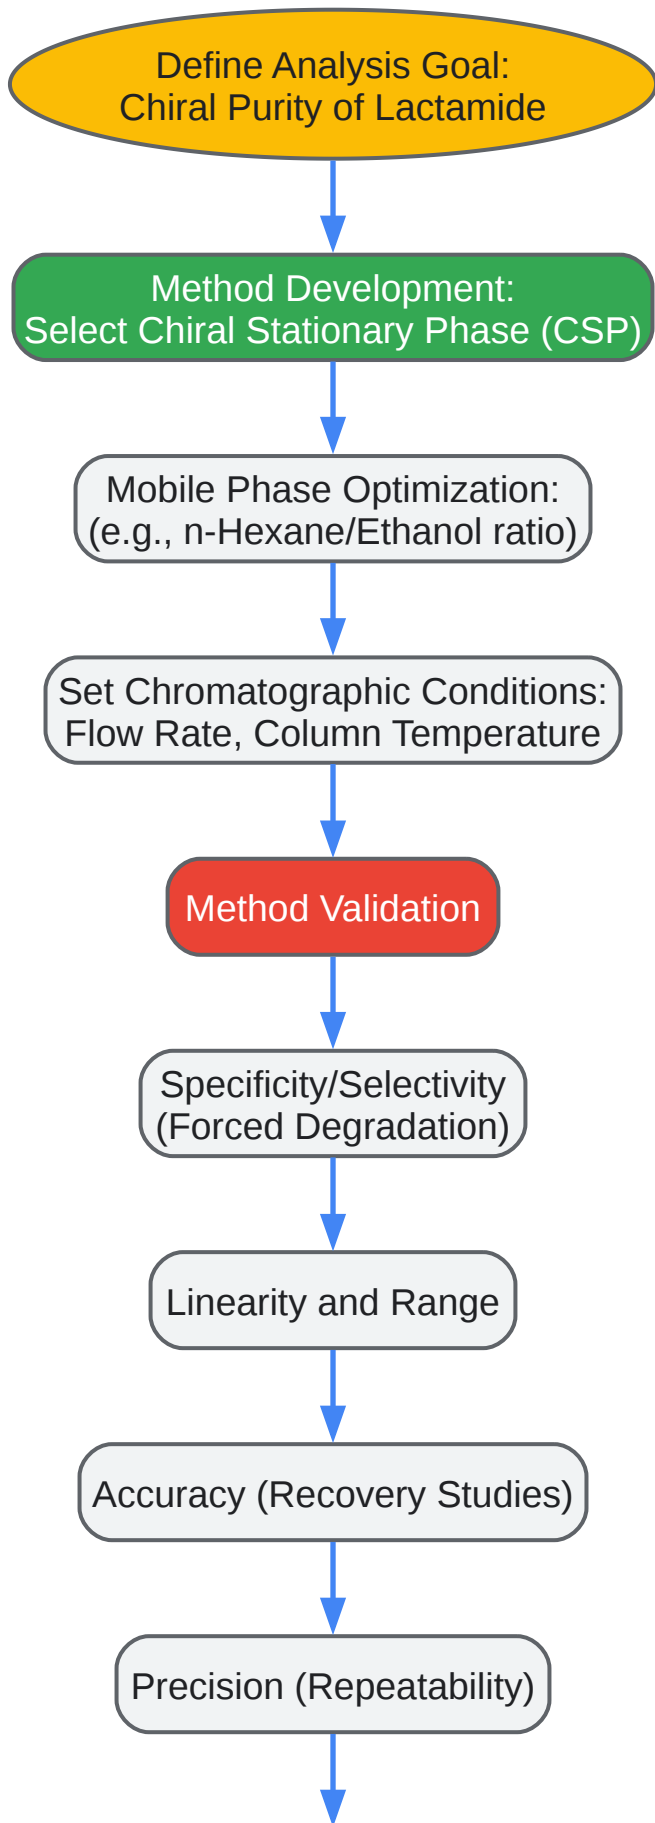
Define Analysis Goal:
Chiral Purity of Lactamide

Method Development:
Select Chiral Stationary Phase (CSP)

Mobile Phase Optimization:
(e.g., n-Hexane/Ethanol ratio)

Set Chromatographic Conditions:
Flow Rate, Column Temperature

Method Validation

Specificity/Selectivity
(Forced Degradation)

Linearity and Range

Accuracy (Recovery Studies)

Precision (Repeatability)